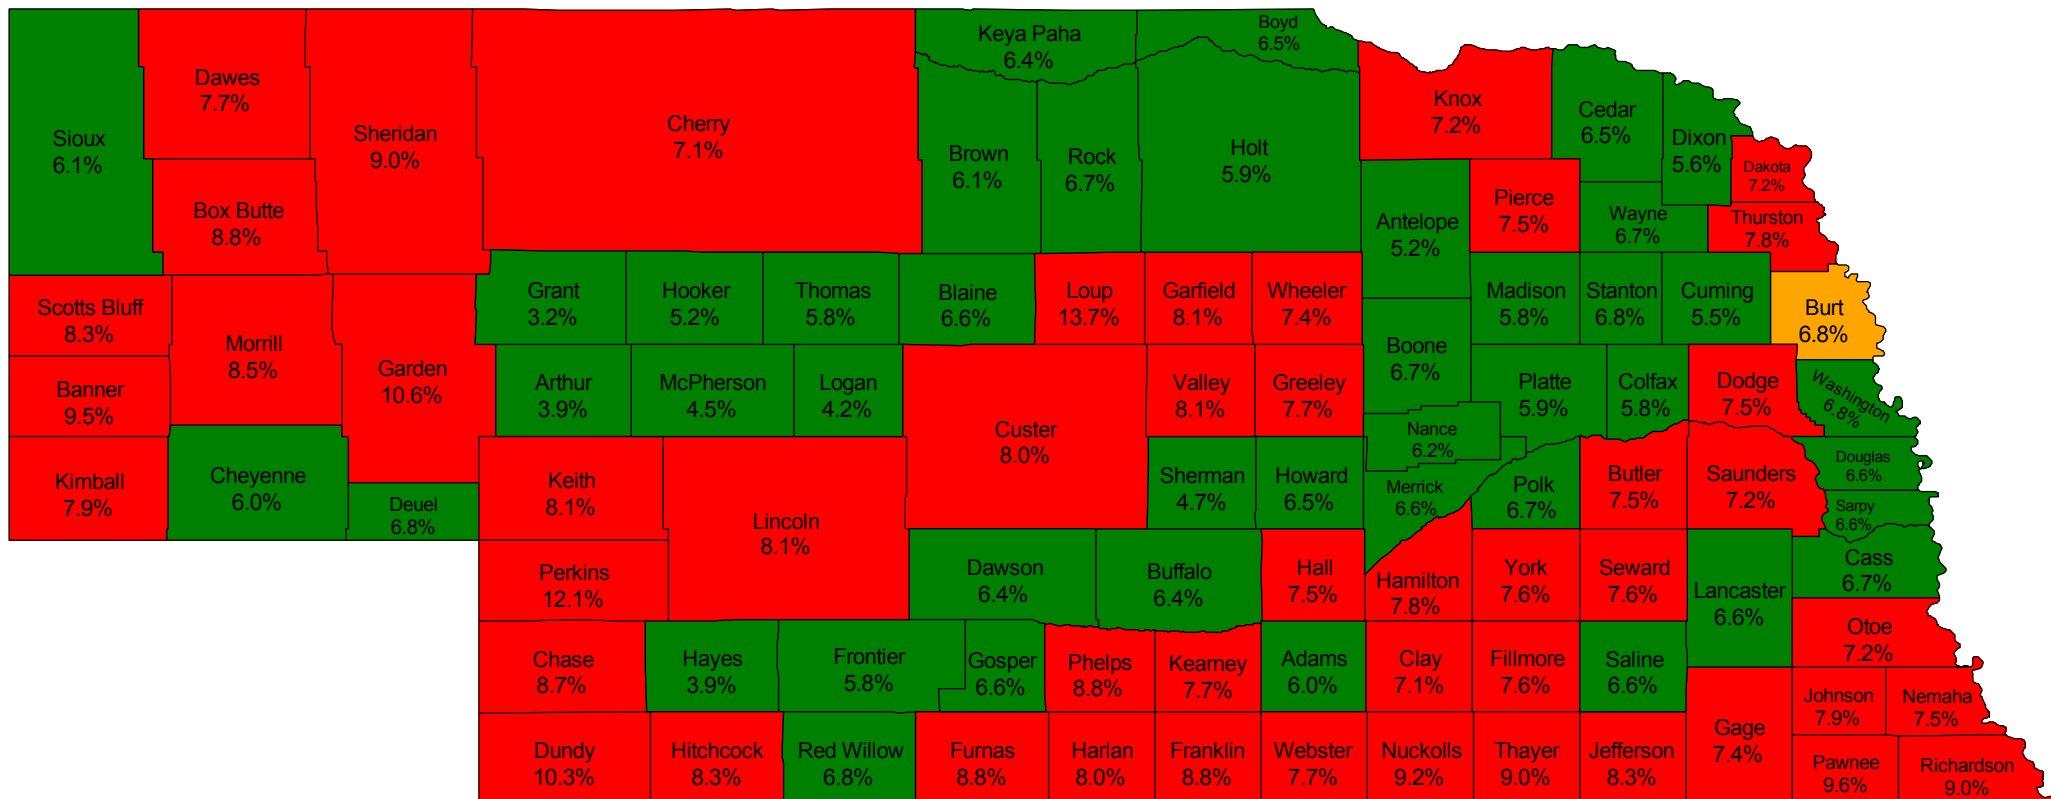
Sioux
6.1%

Dawes
7.7%

Sheridan
9.0%

Cherry
7.1%

Keya Paha
6.4%

Boyd
6.5%

Box Butte
8.8%

Brown
6.1%

Rock
6.7%

Holt
5.9%

Knox
7.2%

Cedar
6.5%

Dixon
5.6%

Dakota
7.2%

Pierce
7.5%

Antelope
5.2%

Wayne
6.7%

Thurston
7.8%

Scotts Bluff
8.3%

Grant
3.2%

Hooker
5.2%

Thomas
5.8%

Blaine
6.6%

Loup
13.7%

Garfield
8.1%

Wheeler
7.4%

Madison
5.8%

Stanton
6.8%

Cuming
5.5%

Burt
6.8%

Morrill
8.5%

Garden
10.6%

Banner
9.5%

Arthur
3.9%

McPherson
4.5%

Logan
4.2%

Custer
8.0%

Valley
8.1%

Greeley
7.7%

Boone
6.7%

Platte
5.9%

Colfax
5.8%

Dodge
7.5%

Washington
6.8%

Nance
6.2%

Kimball
7.9%

Cheyenne
6.0%

Deuel
6.8%

Keith
8.1%

Lincoln
8.1%

Sherman
4.7%

Howard
6.5%

Merrick
6.6%

Polk
6.7%

Butler
7.5%

Saunders
7.2%

Douglas
6.6%

Sarpy
6.6%

Perkins
12.1%

Dawson
6.4%

Buffalo
6.4%

Hall
7.5%

Hamilton
7.8%

York
7.6%

Seward
7.6%

Lancaster
6.6%

Cass
6.7%

Otoe
7.2%

Chase
8.7%

Hayes
3.9%

Frontier
5.8%

Gosper
6.6%

Phelps
8.8%

Kearney
7.7%

Adams
6.0%

Clay
7.1%

Fillmore
7.6%

Saline
6.6%

Gage
7.4%

Johnson
7.9%

Nemaha
7.5%

Dundy
10.3%

Hitchcock
8.3%

Red Willow
6.8%

Furnas
8.8%

Harlan
8.0%

Franklin
8.8%

Webster
7.7%

Nuckolls
9.2%

Thayer
9.0%

Jefferson
8.3%

Pawnee
9.6%

Richardson
9.0%